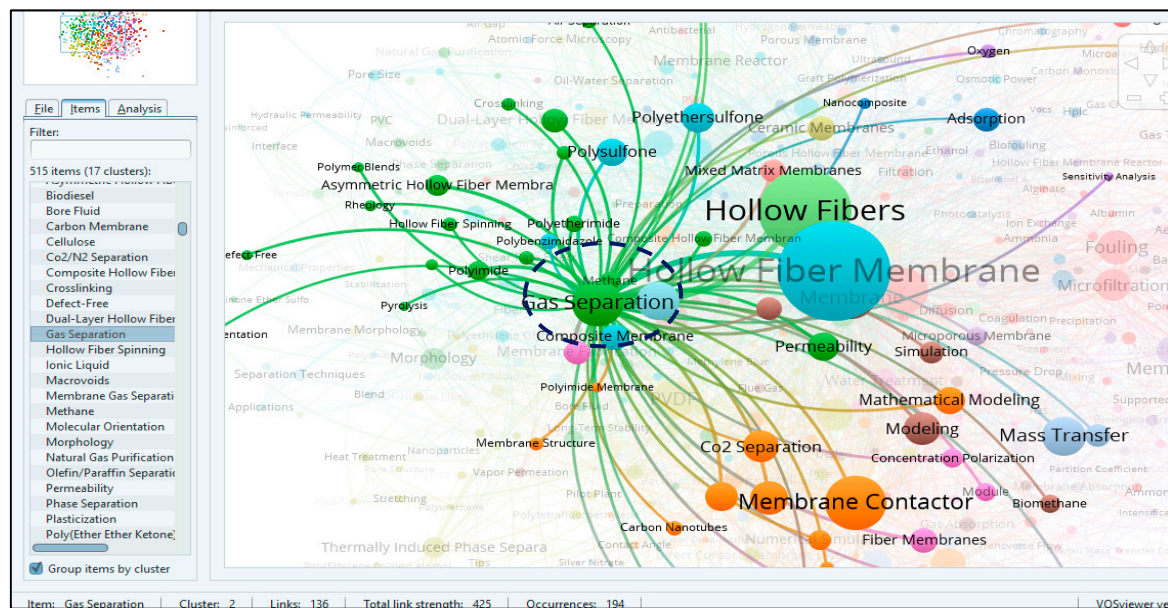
File Items Analysis

Filter:

515 items (17 clusters):

Asymmetric Hollow Fib
Biodiesel
Bore Fluid
Carbon Membrane
Cellulose
Co2/N2 Separation
Composite Hollow Fiber
Crosslinking
Defect-Free
Dual-Layer Hollow Fiber
Gas Separation
Hollow Fiber Spinning
Ionic Liquid
Macrovoids
Membrane Gas Separati
Methane
Molecular Orientation
Morphology
Natural Gas Purification
Olefin/Paraffin Separatio
Permeability
Phase Separation
Plasticization
Poly(Ether Ether Ketone)

Group items by cluster

Air Separation
Atomic Force Microscopy
Antibacterial
Porous Membrane
Chromatography
Oxygen
Natural Gas Purification
Membrane Reactor
Ultrasound
Microa
Pore Size
Oil-Water Separation
Graft Polymerization
Osmotic Power
Carbon Monoxid
Hydraulic Permeability
Crosslinking
Nanocomposite
Vocs
Hplc
Gas C
PVC
Dual-Layer Hollow Fiber M
Polyethersulfone
Adsorption
Macrovoids
Ceramic Membranes
Gas
Interface
Polysulfone
Porous Hollow Fiber Membrane
Ethanol
Bioreactor
Hollow Fiber Membrane Reactor
Polymer Blends
Phase Separation
Mixed Matrix Membranes
Filtration
Alginate
Sensitivity Analysis
Asymmetric Hollow Fiber Membra
Rheology
Preparation
Hollow Fibers
Photocatalysis
Albumin
Hollow Fiber Spinning
Polyetherimide
Ion Exchange
Polybenzimidazole
Composite Hollow Fiber Membran
Ammonia
Fouling
efect-Free
Polyimide
Methane
Hollow Fiber Membrane
Mechanical Properties
Stabilization
Membrane
Microfiltration
one Ether Sulfo
Pyrolysis
Gas Separation
Diffusion
Coagulation
Precipitation
entation
Membrane Morphology
Composite Membrane
Microporous Membrane
Morphology
Membrane Formation
Permeability
Simulation
Separation Techniques
Pressure Drop
Mixing
Mem
Water Treatment
Blend
Polyimide Membrane
PVDF
Blue Gas
Applications
Bore Fluid
Mathematical Modeling
Supported
Long Term Stability
Modeling
Mass Transfer
Nanoparticles
Membrane Structure
Co2 Separation
Heat Treatment
Concentration Polarization
Vapor Permeation
Partition Coefficient
Pilot Plant
Module
Ammo
Stretching
Membrane Contactor
Biomethane
Intensifica
Carbon Nanotubes
Gas Absorption
Contact Angle
Numerical Simu
Fiber Membranes
Thermally Induced Phase Separa
Silver Nitrate

Item: Gas Separation Cluster: 2 Links: 136 Total link strength: 425 Occurrences: 194 VOSviewer v